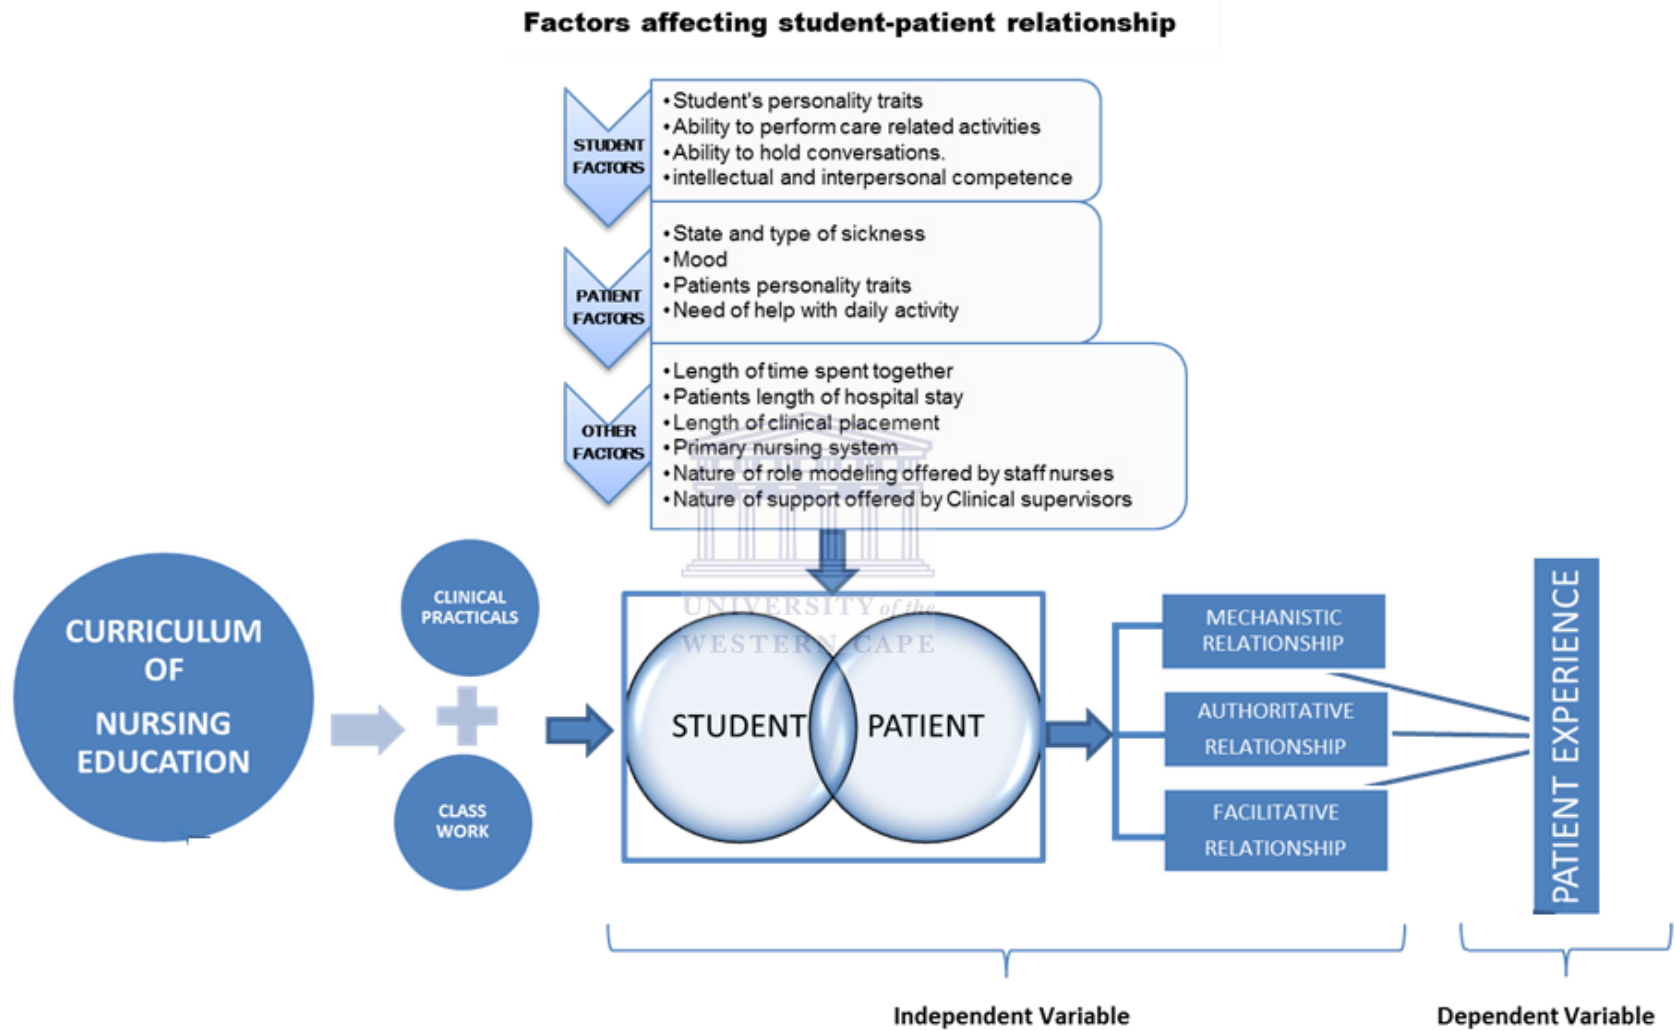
Factors affecting student-patient relationship

STUDENT FACTORS

- Student's personality traits
- Ability to perform care related activities
- Ability to hold conversations.
- intellectual and interpersonal competence

PATIENT FACTORS

- State and type of sickness
- Mood
- Patients personality traits
- Need of help with daily activity

OTHER FACTORS

- Length of time spent together
- Patients length of hospital stay
- Length of clinical placement
- Primary nursing system
- Nature of role modeling offered by staff nurses
- Nature of support offered by Clinical supervisors

UNIVERSITY of the WESTERN CAPE

CURRICULUM OF NURSING EDUCATION

CLINICAL PRACTICALS

CLASS WORK

STUDENT

PATIENT

MECHANISTIC RELATIONSHIP

AUTHORITATIVE RELATIONSHIP

FACILITATIVE RELATIONSHIP

PATIENT EXPERIENCE

Independent Variable

Dependent Variable